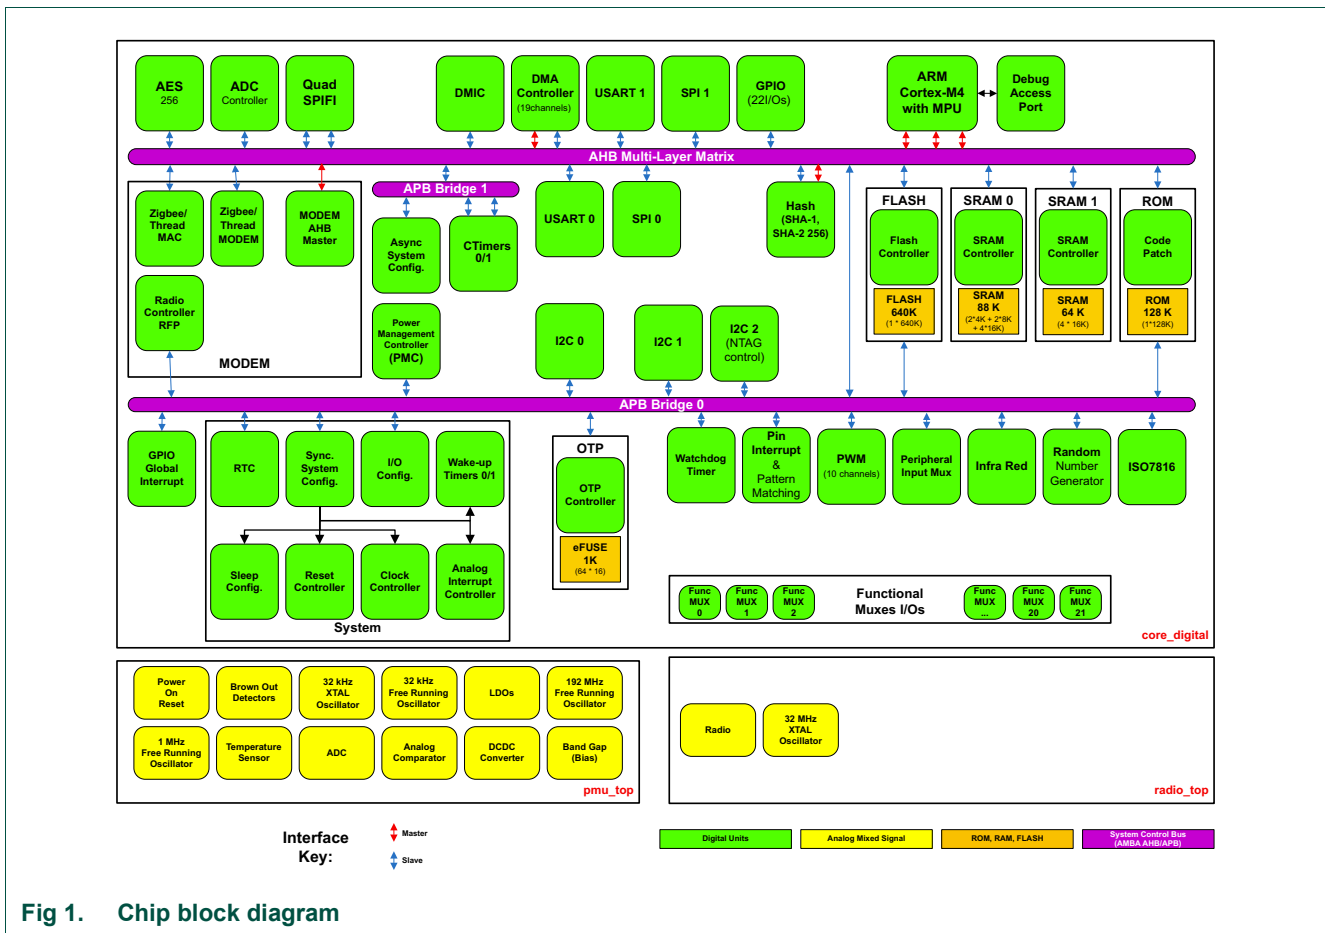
AES
256

ADC
Controller

Quad
SPIFI

DMIC

DMA
Controller
(19channels)

USART 1

SPI 1

GPIO
(22I/Os)

ARM
Cortex-M4
with MPU

Debug
Access
Port

AHB Multi-Layer Matrix

Zigbee/
Thread
MAC

Zigbee/
Thread
MODEM

MODEM
AHB
Master

Radio
Controller
RFP

MODEM

APB Bridge 1

Async
System
Config.

CTimers
0/1

Power
Management
Controller
(PMC)

USART 0

SPI 0

Hash
(SHA-1,
SHA-2 256)

FLASH
Flash
Controller
FLASH
640K
(1 * 640K)

SRAM 0
SRAM
Controller
SRAM
88 K
(2*4K + 2*8K
+ 4*16K)

SRAM 1
SRAM
Controller
SRAM
64 K
(4 * 16K)

ROM
Code
Patch
ROM
128 K
(1*128K)

I2C 0

I2C 1

I2C 2
(NTAG
control)

APB Bridge 0

GPIO
Global
Interrupt

RTC

Sync.
System
Config.

I/O
Config.

Wake-up
Timers 0/1

Sleep
Config.

Reset
Controller

Clock
Controller

Analog
Interrupt
Controller

System

OTP
OTP
Controller
eFUSE
1K
(64 * 16)

Watchdog
Timer

Pin
Interrupt
&
Pattern
Matching

PWM
(10 channels)

Peripheral
Input Mux

Infra Red

Random
Number
Generator

ISO7816

Func
MUX
0

Func
MUX
1

Func
MUX
2

Functional
Muxes I/Os

Func
MUX
...

Func
MUX
20

Func
MUX
21

core_digital

Power
On
Reset

Brown Out
Detectors

32 kHz
XTAL
Oscillator

32 kHz
Free Running
Oscillator

LDOs

192 MHz
Free Running
Oscillator

1 MHz
Free Running
Oscillator

Temperature
Sensor

ADC

Analog
Comparator

DCDC
Converter

Band Gap
(Bias)

pmu_top

Radio

32 MHz
XTAL
Oscillator

radio_top

Interface
Key:

Master

Slave

Digital Units

Analog Mixed Signal

ROM, RAM, FLASH

System Control Bus
(AMBA AHB/APB)

Fig 1. Chip block diagram